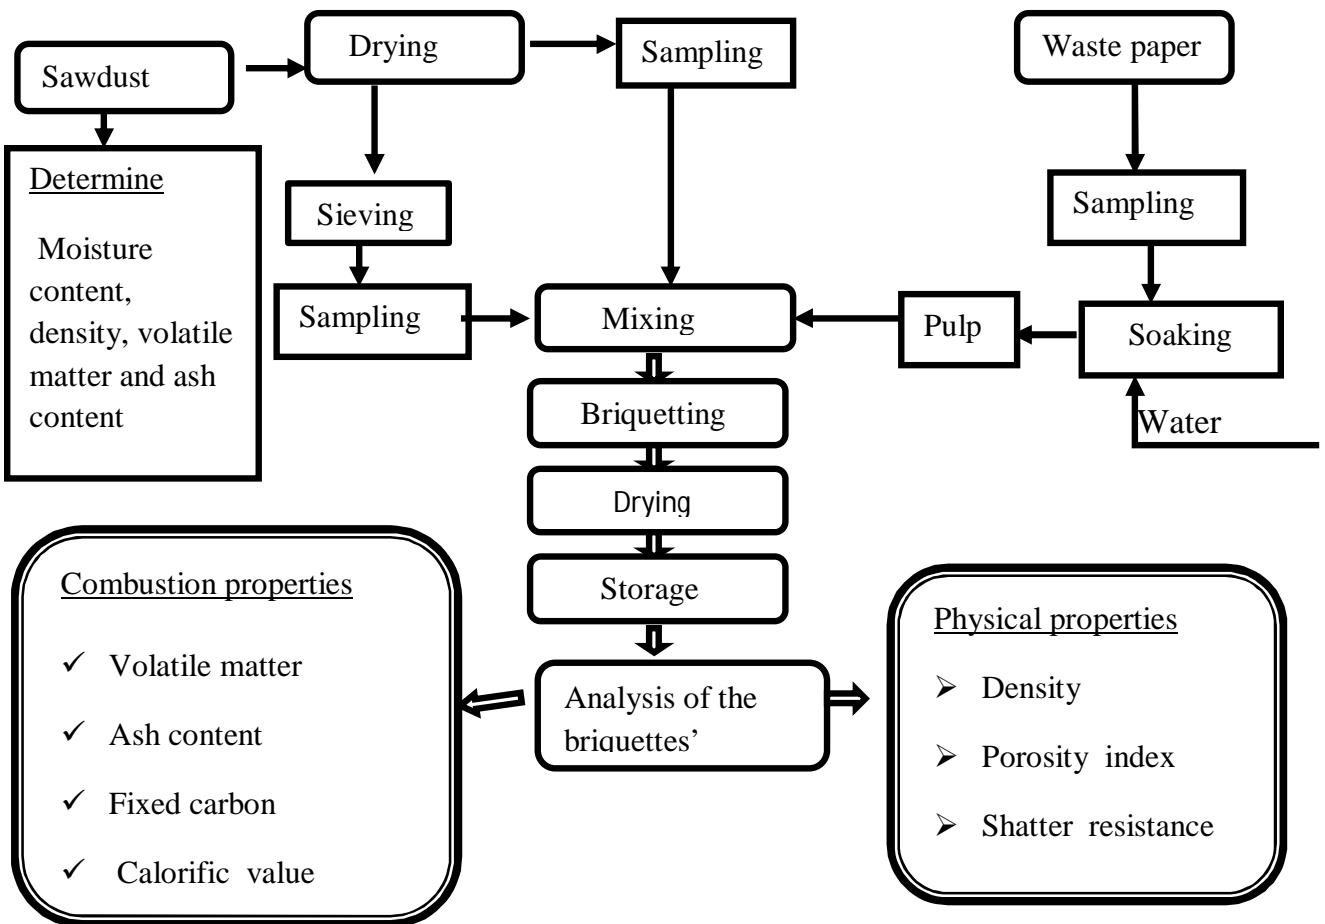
Sawdust

Drying

Sampling

Waste paper

Determine

Moisture content, density, volatile matter and ash content

Sieving

Sampling

Sampling

Mixing

Pulp

Soaking

Water

Briquetting

Drying

Storage

Combustion properties

✓ Volatile matter

✓ Ash content

✓ Fixed carbon

✓ Calorific value

Analysis of the briquettes'

Physical properties

➢ Density

➢ Porosity index

➢ Shatter resistance